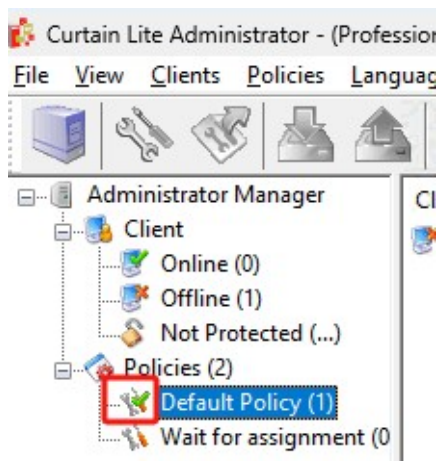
Curtain Lite Administrator - (Professio

File View Clients Policies Languag

Administrator Manager
Client
Online (0)
Offline (1)
Not Protected (...)
Policies (2)
Default Policy (1)
Wait for assignment (0

Cl